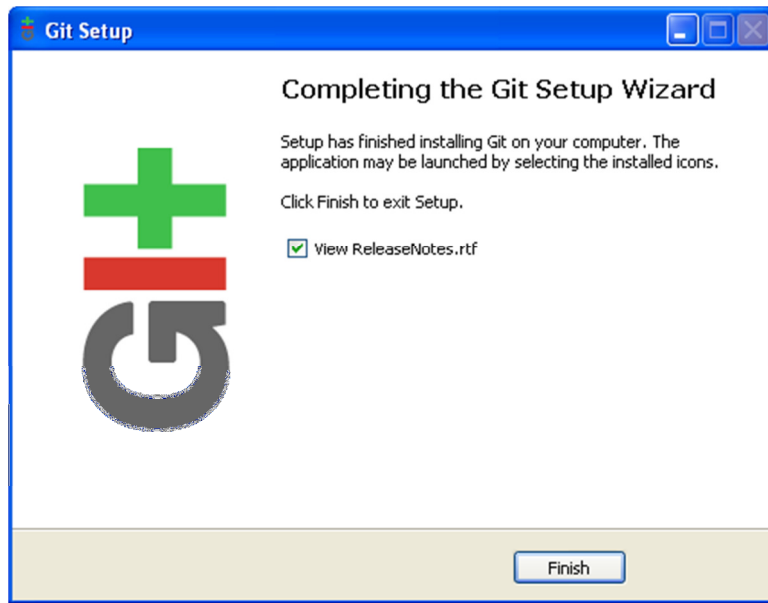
Git Setup

Completing the Git Setup Wizard

Setup has finished installing Git on your computer. The application may be launched by selecting the installed icons.

Click Finish to exit Setup.

View ReleaseNotes.rtf

Finish